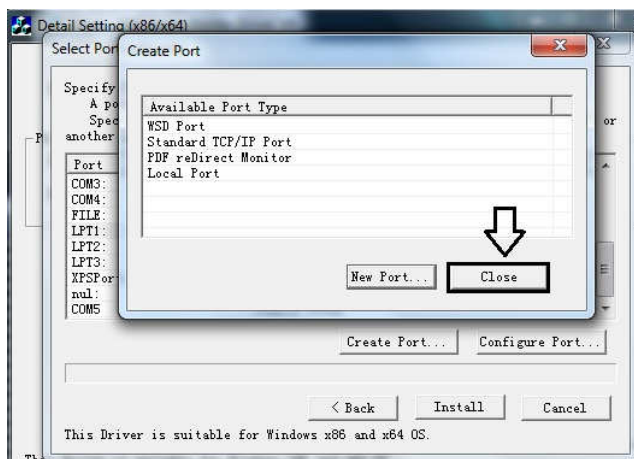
Detail Setting (x86/x64)

Select Por

Specify
A po
Spec
another

or

P

Port
COM3:
COM4:
FILE:
LPT1:
LPT2:
LPT3:
XPSPor
nul:
COM5

Create Port

Available Port Type
WSD Port
Standard TCP/IP Port
PDF reDirect Monitor
Local Port

New Port...

Close

Create Port...

Configure Port...

< Back

Install

Cancel

This Driver is suitable for Windows x86 and x64 OS.